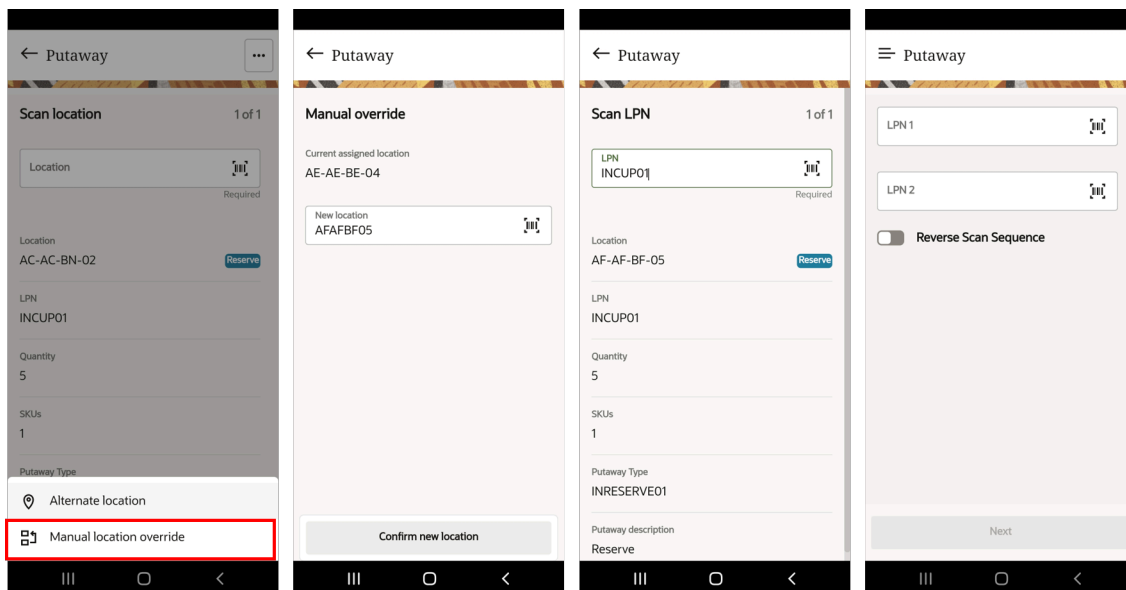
Putaway

Scan location 1 of 1

Location

Required

Location
AC-AC-BN-02 Reserve

LPN
INCUP01

Quantity
5

SKUs
1

Putaway Type

Alternate location

Manual location override

Putaway

Manual override

Current assigned location
AE-AE-BE-04

New location
AFAFBF05

Confirm new location

Putaway

Scan LPN 1 of 1

LPN
INCUP01

Required

Location
AF-AF-BF-05 Reserve

LPN
INCUP01

Quantity
5

SKUs
1

Putaway Type
INRESERVE01

Putaway description
Reserve

Putaway

LPN 1

LPN 2

Reverse Scan Sequence

Next